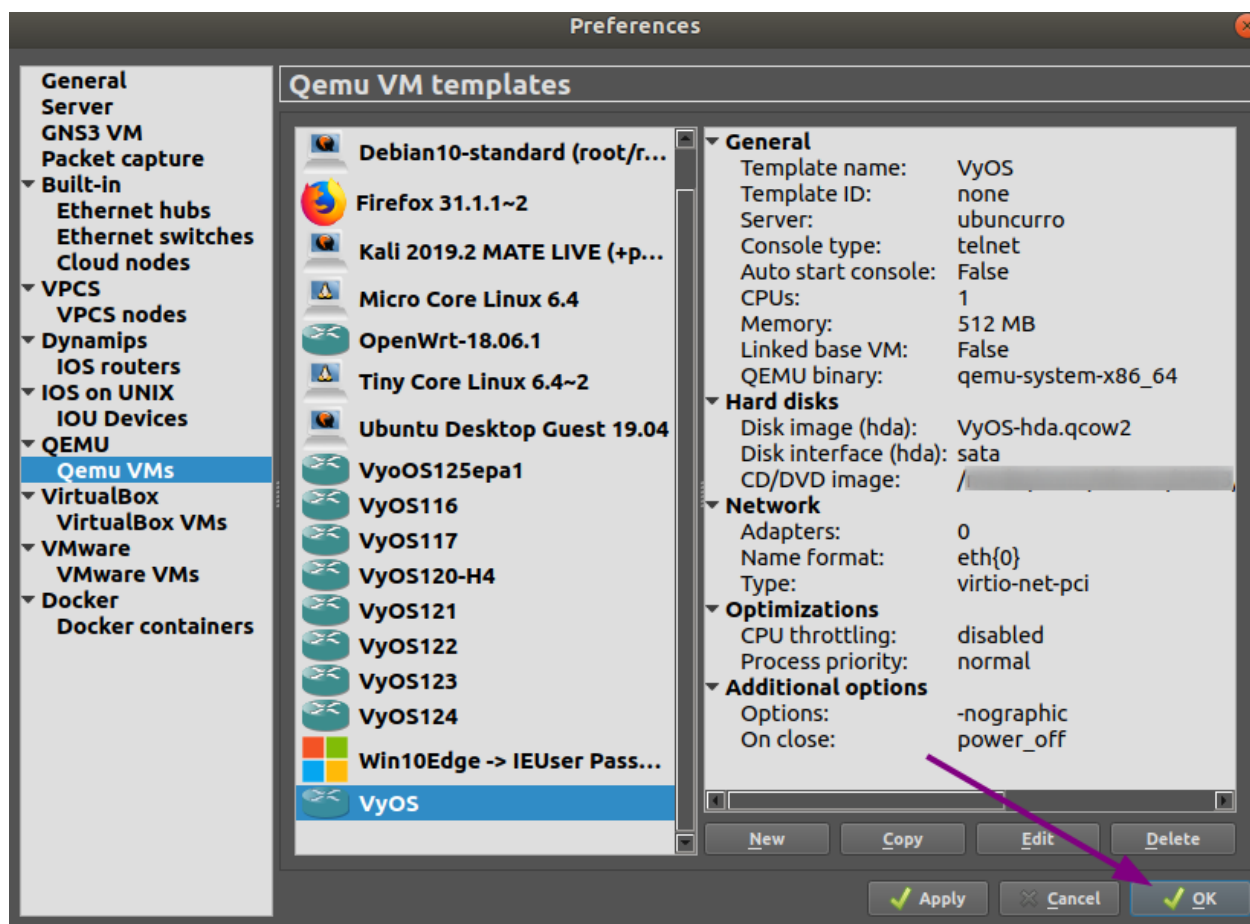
Preferences

General
Server
GNS3 VM
Packet capture
Built-in
Ethernet hubs
Ethernet switches
Cloud nodes
VPCS
VPCS nodes
Dynamips
IOS routers
IOS on UNIX
IOU Devices
QEMU
Qemu VMs
VirtualBox
VirtualBox VMs
VMware
VMware VMs
Docker
Docker containers

Qemu VM templates

Debian10-standard (root/r...
Firefox 31.1.1~2
Kali 2019.2 MATE LIVE (+p...
Micro Core Linux 6.4
OpenWrt-18.06.1
Tiny Core Linux 6.4~2
Ubuntu Desktop Guest 19.04
VyoOS125epa1
VyOS116
VyOS117
VyOS120-H4
VyOS121
VyOS122
VyOS123
VyOS124
Win10Edge -> IEUser Pass...
VyOS

General
Template name: VyOS
Template ID: none
Server: ubuncurro
Console type: telnet
Auto start console: False
CPUs: 1
Memory: 512 MB
Linked base VM: False
QEMU binary: qemu-system-x86_64
Hard disks
Disk image (hda): VyOS-hda.qcow2
Disk interface (hda): sata
CD/DVD image: /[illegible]
Network
Adapters: 0
Name format: eth{0}
Type: virtio-net-pci
Optimizations
CPU throttling: disabled
Process priority: normal
Additional options
Options: -nographic
On close: power_off

New Copy Edit Delete

Apply Cancel OK